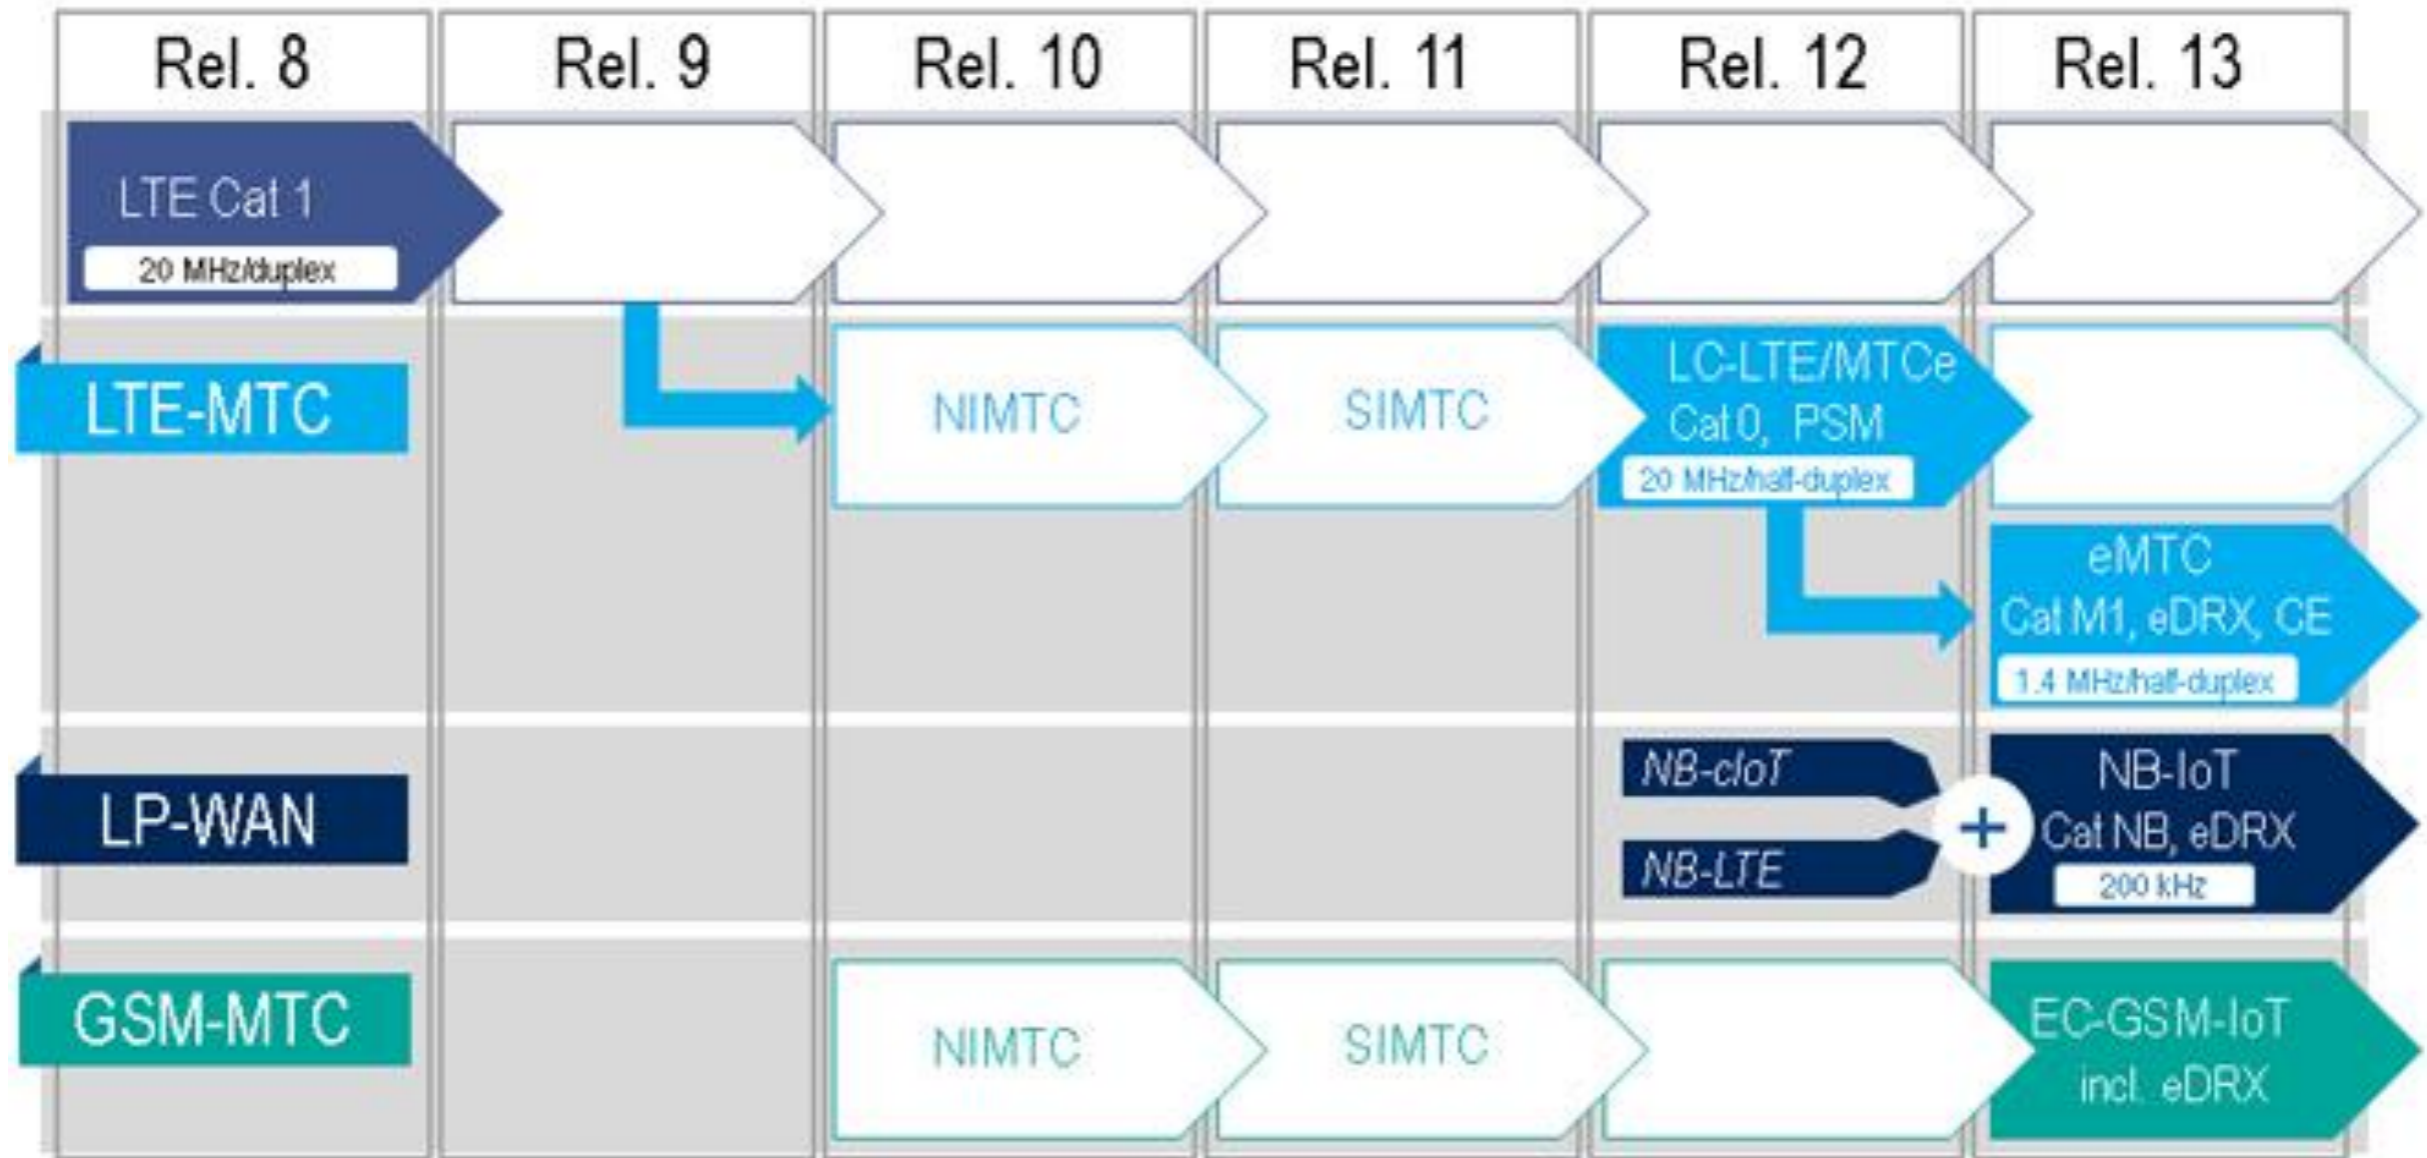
Rel. 8 Rel. 9 Rel. 10 Rel. 11 Rel. 12 Rel. 13

LTE Cat 1
20 MHz/duplex

LTE-MTC

NIMTC

SIMTC

LC-LTE/MTCe
Cat 0, PSM
20 MHz/half-duplex

eMTC
Cat M1, eDRX, CE
1.4 MHz/half-duplex

LP-WAN

NB-cIoT

NB-LTE

+

NB-IoT
Cat NB, eDRX
200 kHz

GSM-MTC

NIMTC

SIMTC

EC-GSM-IoT
incl. eDRX